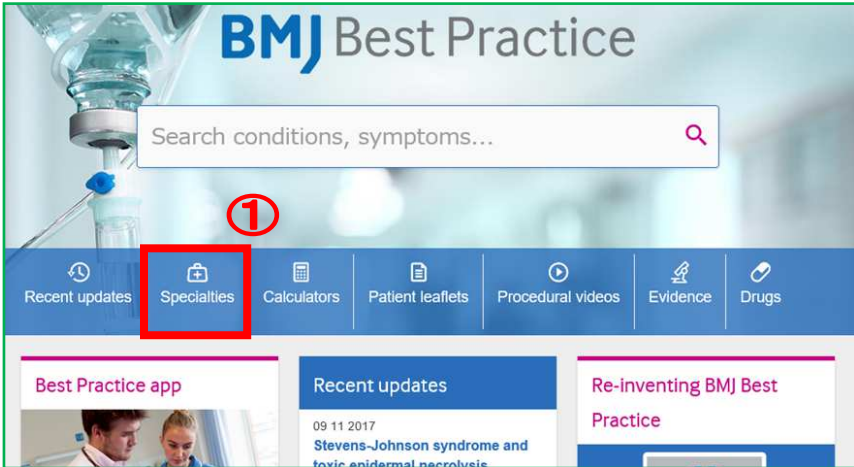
BMJ Best Practice

Search conditions, symptoms...

①

Recent updates
Specialties
Calculators
Patient leaflets
Procedural videos
Evidence
Drugs

Best Practice app

Recent updates

09 11 2017
Stevens-Johnson syndrome and toxic epidermal necrolysis

Re-inventing BMJ Best Practice